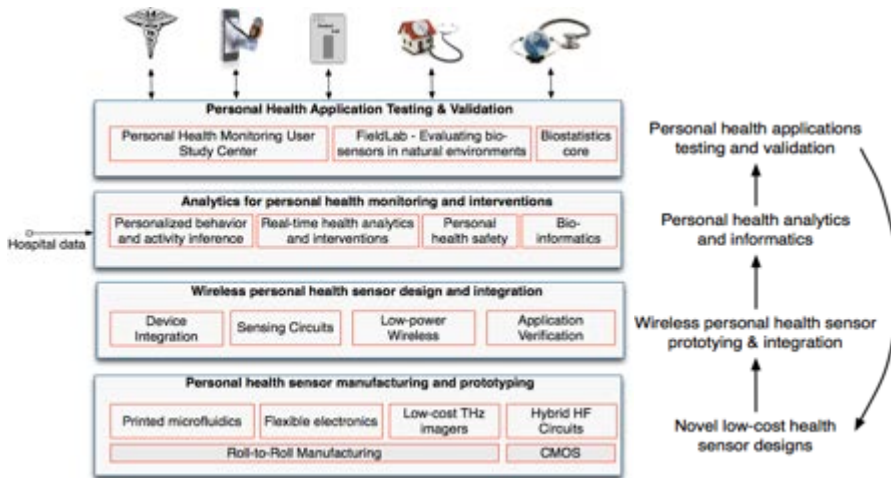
Personal Health Application Testing & Validation

Personal Health Monitoring User Study Center

FieldLab - Evaluating bio-sensors in natural environments

Biostatistics core

Analytics for personal health monitoring and interventions

Hospital data

Personalized behavior and activity inference

Real-time health analytics and interventions

Personal health safety

Bio-informatics

Wireless personal health sensor design and integration

Device Integration

Sensing Circuits

Low-power Wireless

Application Verification

Personal health sensor manufacturing and prototyping

Printed microfluidics

Flexible electronics

Low-cost THz imagers

Hybrid HF Circuits

Roll-to-Roll Manufacturing

CMOS

Personal health applications testing and validation

Personal health analytics and informatics

Wireless personal health sensor prototyping & integration

Novel low-cost health sensor designs